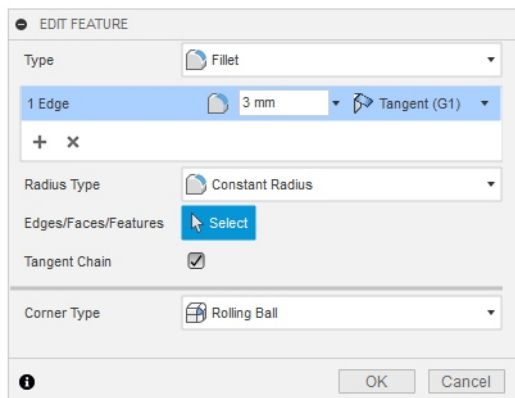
EDIT FEATURE

| | |
|---|---|
| Type | Fillet |
| 1 Edge | 3 mm Tangent (G1) |
| + × | |
| Radius Type | Constant Radius |
| Edges/Faces/Features | Select |
| Tangent Chain | ☑ |
| Corner Type | Rolling Ball |

OK Cancel